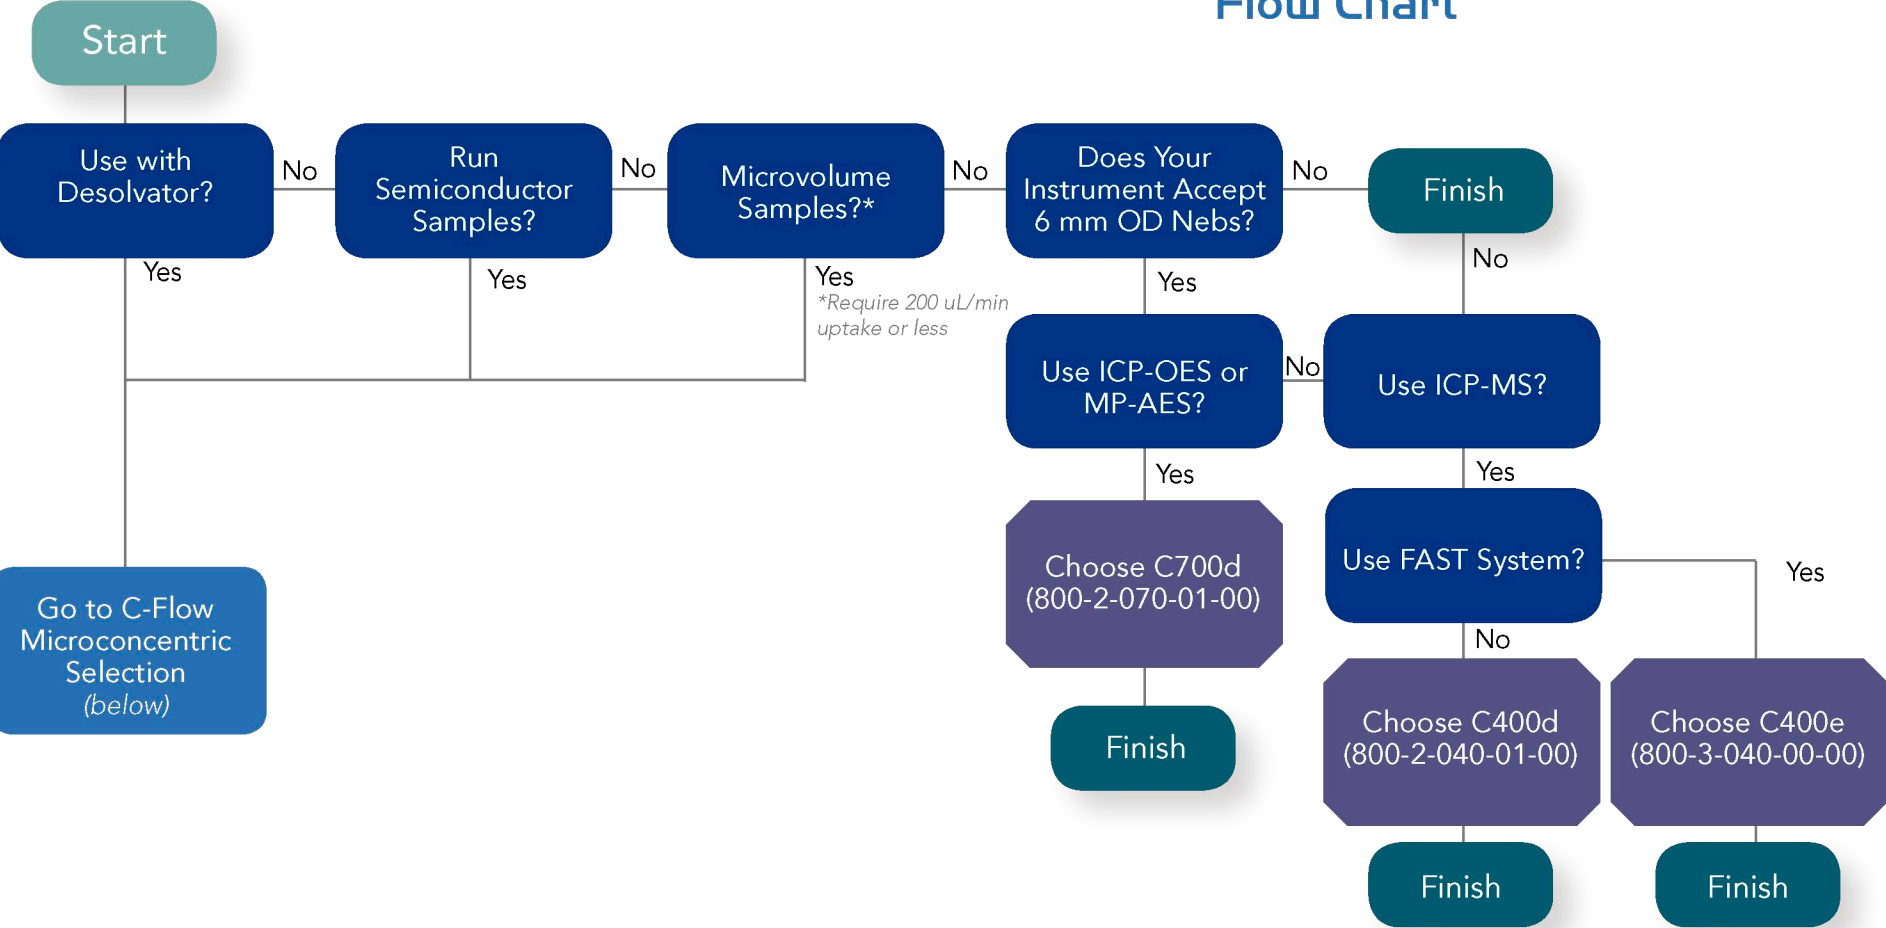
Flow Chart

Start

Use with Desolvator?

No

Run Semiconductor Samples?

No

Microvolume Samples?*

No

Does Your Instrument Accept 6 mm OD Nebs?

No

Finish

Yes

Yes

Yes
*Require 200 uL/min uptake or less

Yes

No

Use ICP-OES or MP-AES?

No

Use ICP-MS?

Yes

Yes

Choose C700d (800-2-070-01-00)

Use FAST System?

Yes

No

Go to C-Flow Microconcentric Selection (below)

Finish

Choose C400d (800-2-040-01-00)

Choose C400e (800-3-040-00-00)

Finish

Finish